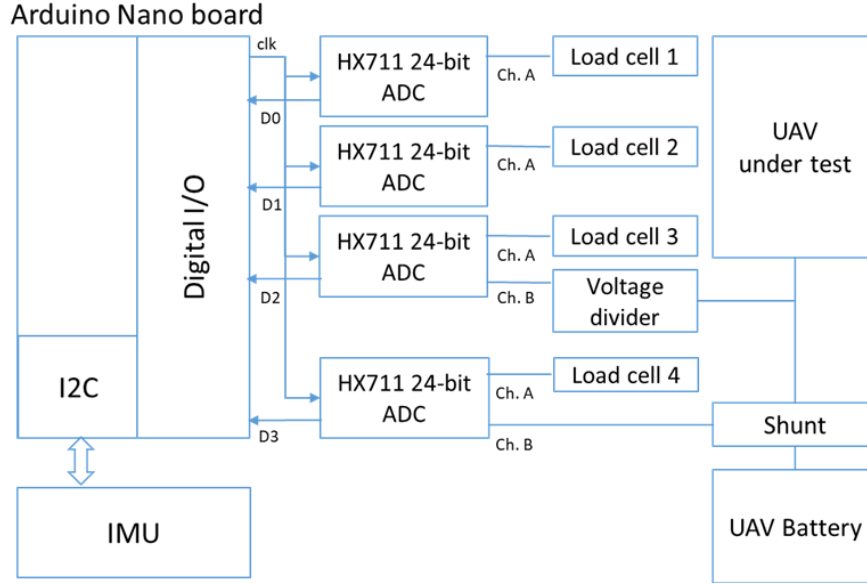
Arduino Nano board

clk

D0

D1

D2

D3

Digital I/O

I2C

IMU

HX711 24-bit ADC

Ch. A

Load cell 1

HX711 24-bit ADC

Ch. A

Load cell 2

HX711 24-bit ADC

Ch. A

Load cell 3

Ch. B

Voltage divider

HX711 24-bit ADC

Ch. A

Load cell 4

Ch. B

UAV under test

Shunt

UAV Battery